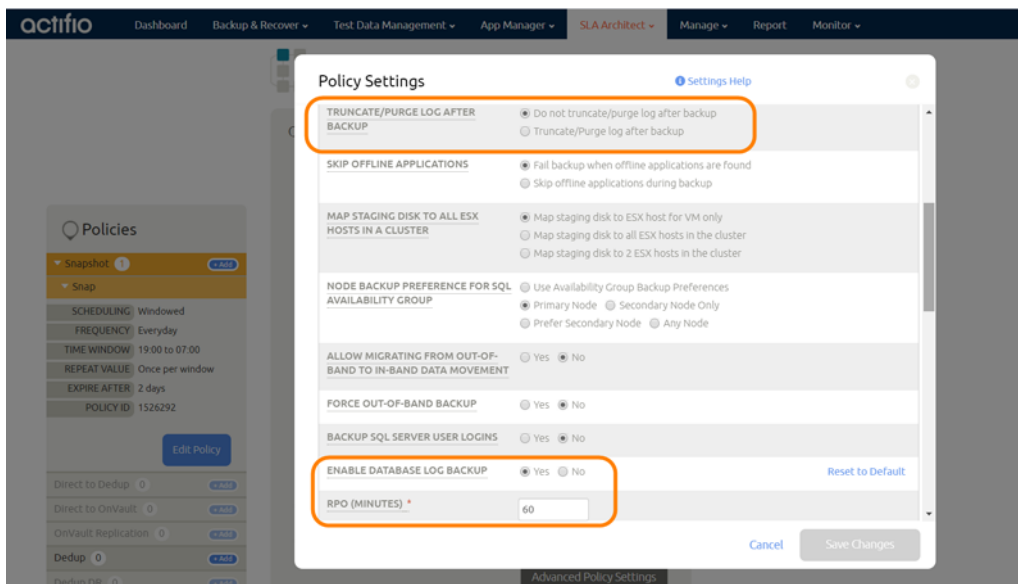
actifio Dashboard Backup & Recover Test Data Management App Manager SLA Architect Manage Report Monitor

Policies

Snapshot 1 +Add

Snap

SCHEDULING Windowed
FREQUENCY Everyday
TIME WINDOW 19:00 to 07:00
REPEAT VALUE Once per window
EXPIRE AFTER 2 days
POLICY ID 1526292

Edit Policy

Direct to Dedup 0 +Add
Direct to OnVault 0 +Add
OnVault Replication 0 +Add
Dedup 0 +Add
Dedup DR 0

Policy Settings

Settings Help

TRUNCATE/PURGE LOG AFTER BACKUP
Do not truncate/purge log after backup
Truncate/Purge log after backup

SKIP OFFLINE APPLICATIONS
Fail backup when offline applications are found
Skip offline applications during backup

MAP STAGING DISK TO ALL ESX HOSTS IN A CLUSTER
Map staging disk to ESX host for VM only
Map staging disk to all ESX hosts in the cluster
Map staging disk to 2 ESX hosts in the cluster

NODE BACKUP PREFERENCE FOR SQL AVAILABILITY GROUP
Use Availability Group Backup Preferences
Primary Node Secondary Node Only
Prefer Secondary Node Any Node

ALLOW MIGRATING FROM OUT-OF-BAND TO IN-BAND DATA MOVEMENT
Yes No

FORCE OUT-OF-BAND BACKUP
Yes No

BACKUP SQL SERVER USER LOGINS
Yes No

ENABLE DATABASE LOG BACKUP
Yes No
Reset to Default

RPO (MINUTES) *
60

Cancel Save Changes

Advanced Policy Settings